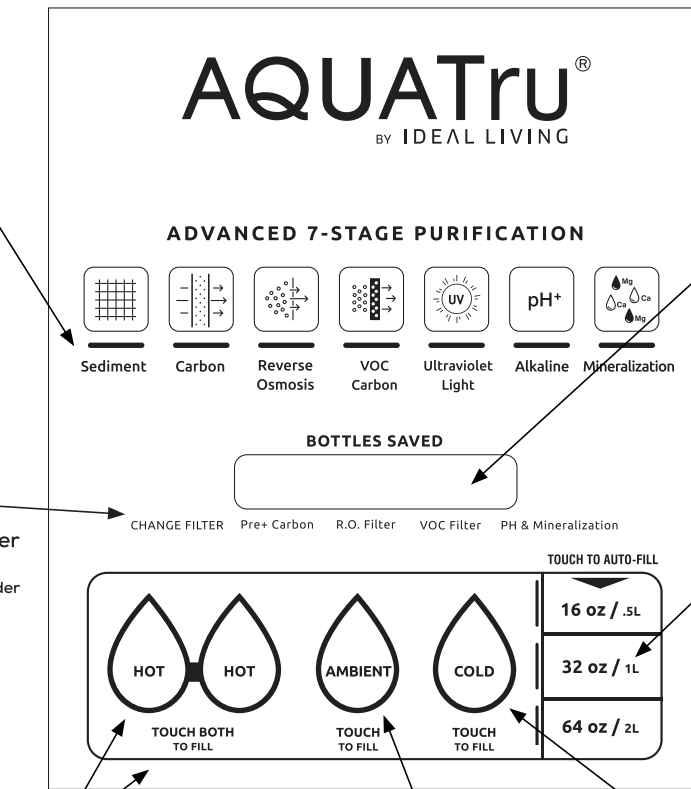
AQUATru®
BY IDEAL LIVING

ADVANCED 7-STAGE PURIFICATION

UV

pH+

Mg Ca Ca Mg

Sediment

Carbon

Reverse Osmosis

VOC Carbon

Ultraviolet Light

Alkaline

Mineralization

BOTTLES SAVED

er

der

CHANGE FILTER Pre+ Carbon R.O. Filter VOC Filter PH & Mineralization

TOUCH TO AUTO-FILL

16 oz / .5L

32 oz / 1L

64 oz / 2L

HOT

HOT

TOUCH BOTH TO FILL

AMBIENT

TOUCH TO FILL

COLD

TOUCH TO FILL